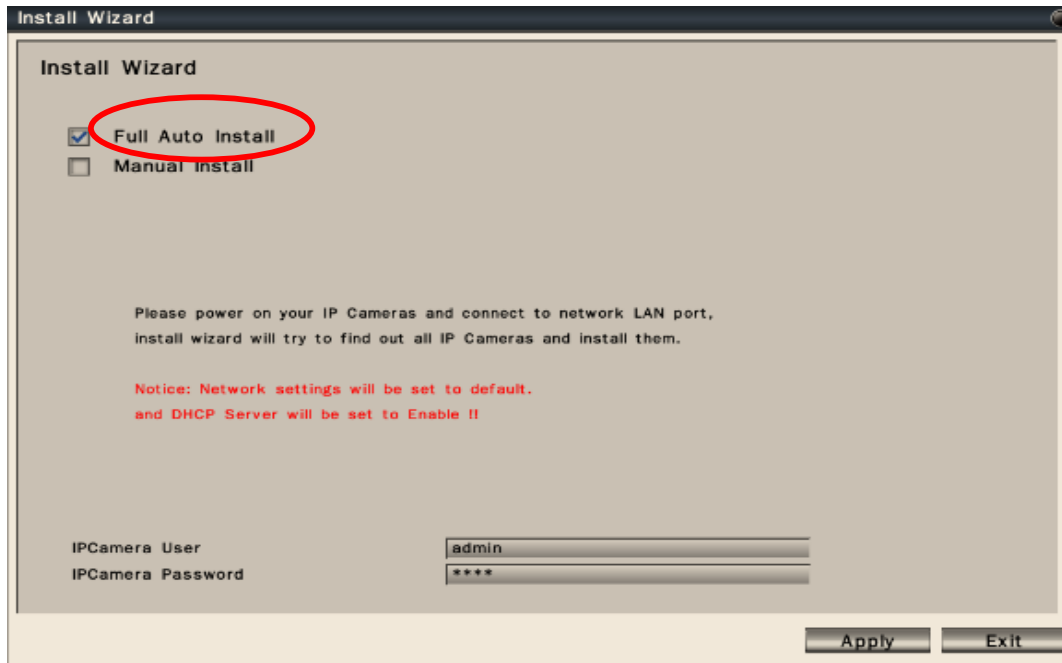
Install Wizard

Install Wizard

Full Auto Install
Manual Install

Please power on your IP Cameras and connect to network LAN port, install wizard will try to find out all IP Cameras and install them.

Notice: Network settings will be set to default. and DHCP Server will be set to Enable !!

IPCamera User admin
IPCamera Password ****

Apply Exit